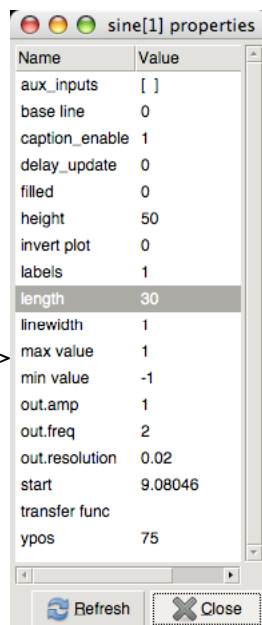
sine[1] properties

| Name | Value |
|---|---|
| aux_inputs | [ ] |
| base line | 0 |
| caption_enable | 1 |
| delay_update | 0 |
| filled | 0 |
| height | 50 |
| invert plot | 0 |
| labels | 1 |
| length | 30 |
| linewidth | 1 |
| max value | 1 |
| min value | -1 |
| out.amp | 1 |
| out.freq | 2 |
| out.resolution | 0.02 |
| start | 9.08046 |
| transfer func | |
| ypos | 75 |

Refresh
Close